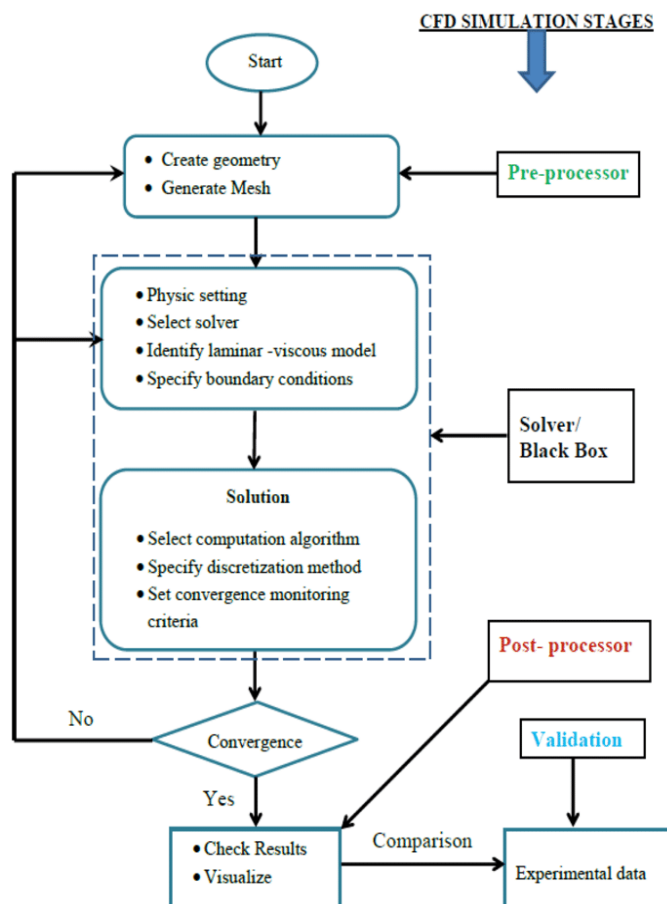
CFD SIMULATION STAGES

Start

• Create geometry
• Generate Mesh

Pre-processor

• Physic setting
• Select solver
• Identify laminar -viscous model
• Specify boundary conditions

Solver/ Black Box

Solution

• Select computation algorithm
• Specify discretization method
• Set convergence monitoring criteria

Post- processor

No

Convergence

Validation

Yes

• Check Results
• Visualize

Comparison

Experimental data